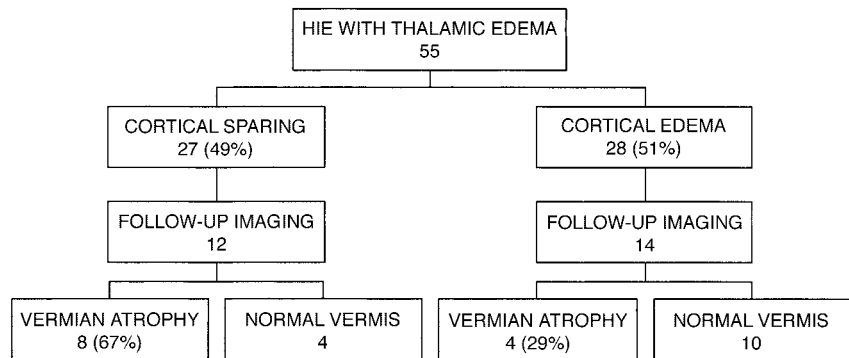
HIE WITH THALAMIC EDEMA
55

CORTICAL SPARING
27 (49%)

FOLLOW-UP IMAGING
12

VERMIAN ATROPHY
8 (67%)

NORMAL VERMIS
4

CORTICAL EDEMA
28 (51%)

FOLLOW-UP IMAGING
14

VERMIAN ATROPHY
4 (29%)

NORMAL VERMIS
10